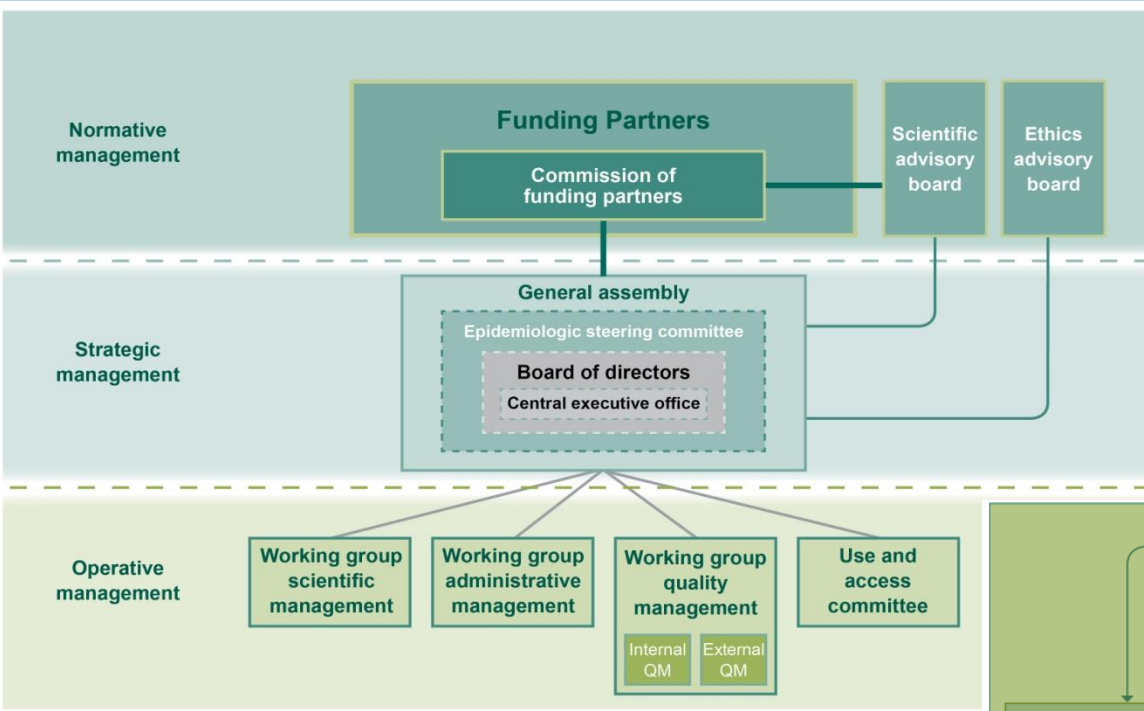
Normative management

Funding Partners

Commission of funding partners

Scientific advisory board

Ethics advisory board

Strategic management

General assembly

Epidemiologic steering committee

Board of directors

Central executive office

Operative management

Working group scientific management

Working group administrative management

Working group quality management

Internal QM

External QM

Use and access committee